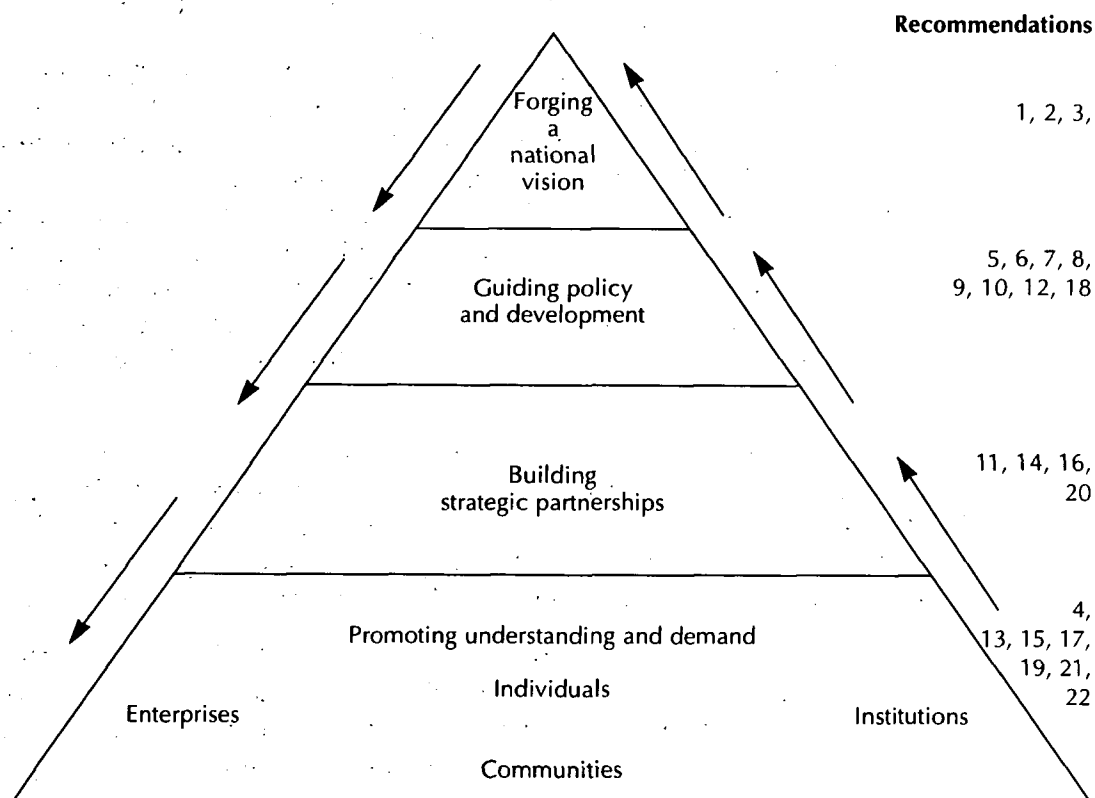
Recommendations

Forging a national vision

1, 2, 3,

Guiding policy and development

5, 6, 7, 8, 9, 10, 12, 18

Building strategic partnerships

11, 14, 16, 20

Promoting understanding and demand

4, 13, 15, 17, 19, 21, 22

Individuals

Enterprises

Institutions

Communities